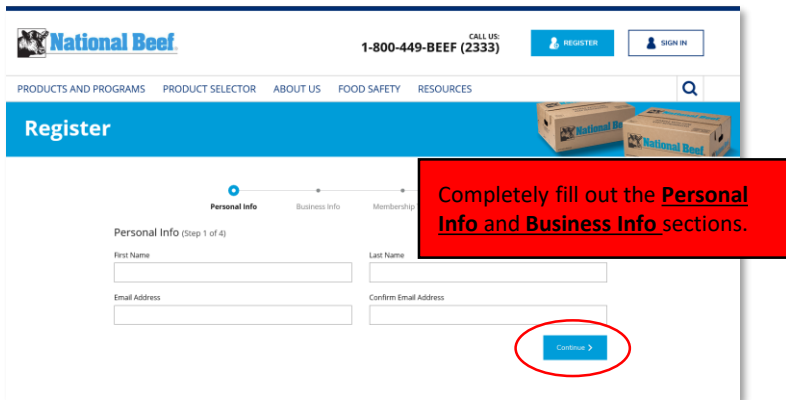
National Beef

CALL US:
1-800-449-BEEF (2333)

REGISTER

SIGN IN

PRODUCTS AND PROGRAMS PRODUCT SELECTOR ABOUT US FOOD SAFETY RESOURCES

Register

National Beef

National Beef

Personal Info Business Info Membership

Completely fill out the **Personal Info** and **Business Info** sections.

Personal Info (Step 1 of 4)

First Name

Last Name

Email Address

Confirm Email Address

Continue ›